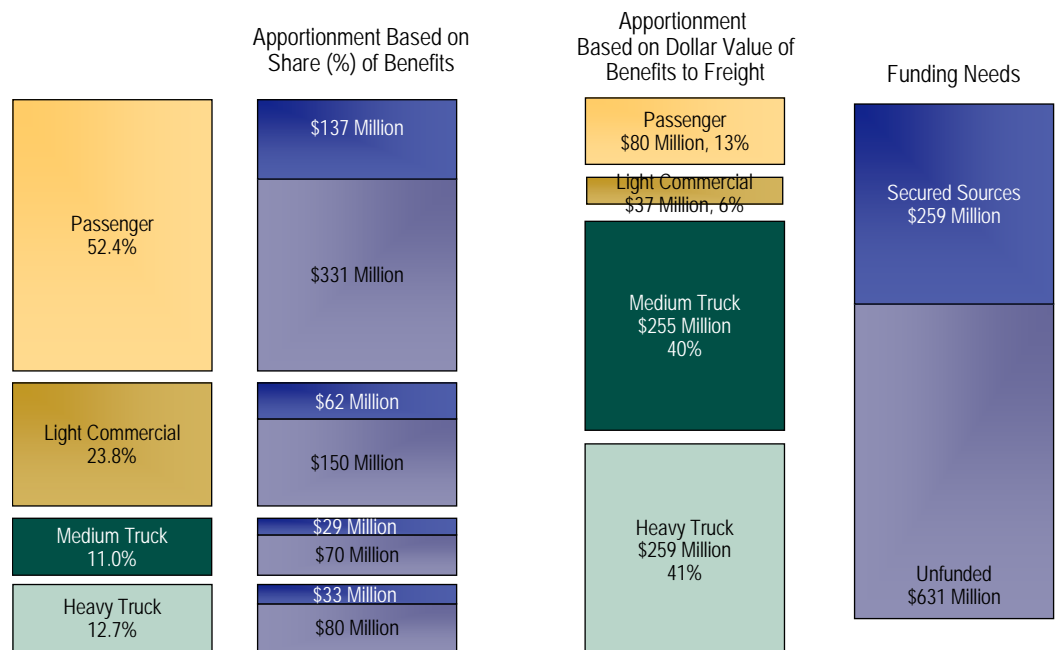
Apportionment Based on Share (%) of Benefits

Apportionment Based on Dollar Value of Benefits to Freight

Funding Needs

Passenger
52.4%

$137 Million

$331 Million

Light Commercial
23.8%

$62 Million

$150 Million

Medium Truck
11.0%

$29 Million

$70 Million

Heavy Truck
12.7%

$33 Million

$80 Million

Passenger
$80 Million, 13%

Light Commercial
$37 Million, 6%

Medium Truck
$255 Million
40%

Heavy Truck
$259 Million
41%

Secured Sources
$259 Million

Unfunded
$631 Million